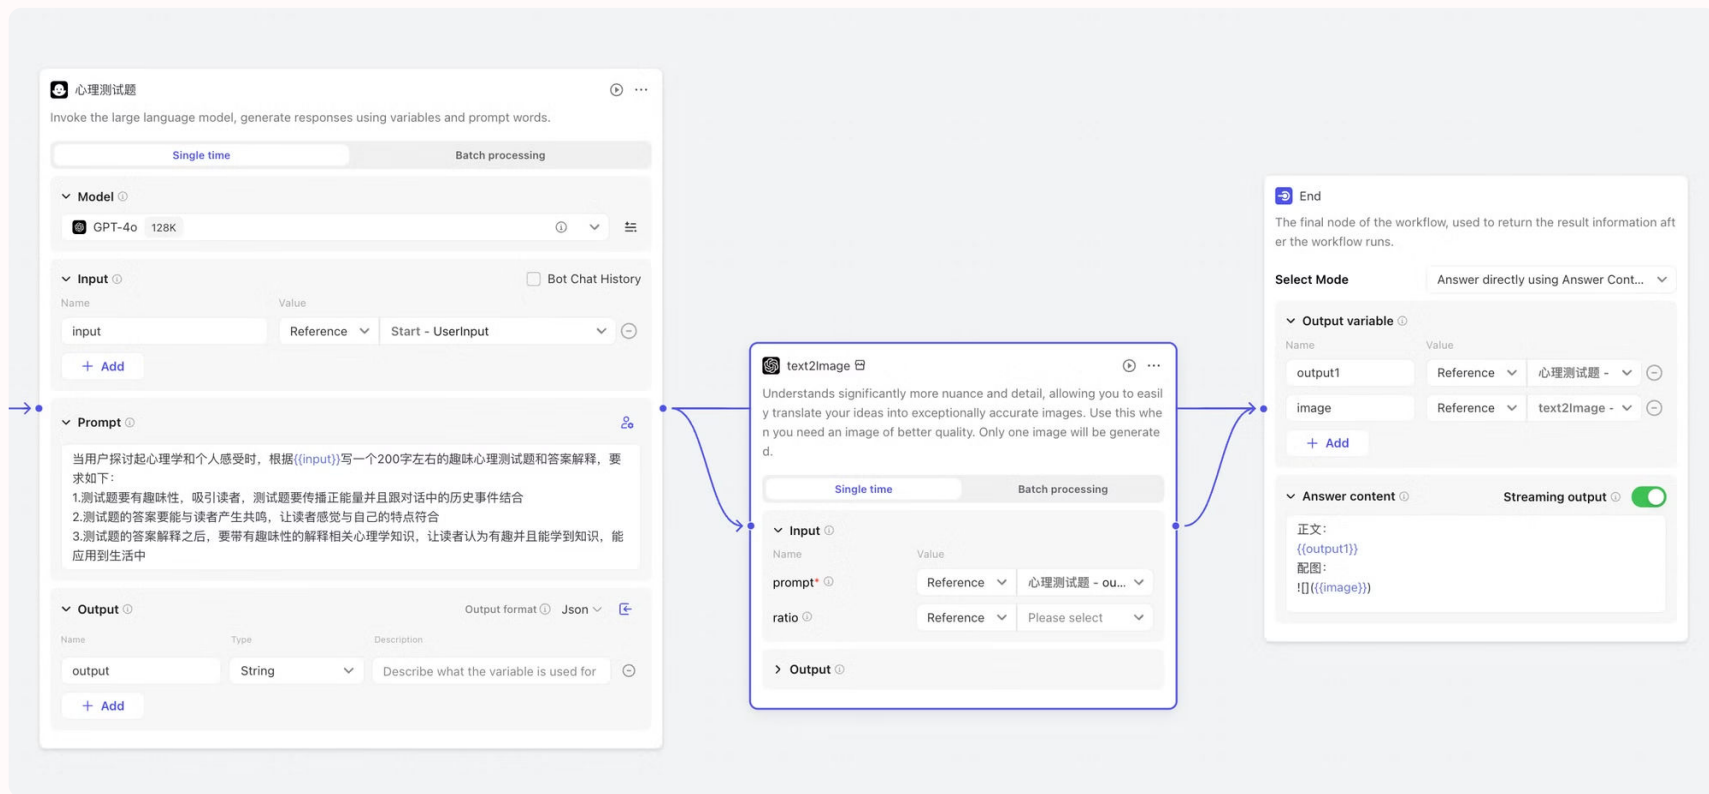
心理测试题

Invoke the large language model, generate responses using variables and prompt words.

Single time | Batch processing

Model
GPT-4o 128K

Input
Bot Chat History
Name | Value
input | Reference | Start - UserInput
+ Add

Prompt
当用户探讨起心理学和个人感受时，根据{{input}}写一个200字左右的趣味心理测试题和答案解释，要求如下：
1.测试题要有趣味性，吸引读者，测试题要传播正能量并且跟对话中的历史事件结合
2.测试题的答案要能与读者产生共鸣，让读者感觉与自己的特点符合
3.测试题的答案解释之后，要带有趣味性的解释相关心理学知识，让读者认为有趣并且能学到知识，能应用到生活中

Output
Output format Json
Name | Type | Description
output | String | Describe what the variable is used for
+ Add

text2Image

Understands significantly more nuance and detail, allowing you to easily translate your ideas into exceptionally accurate images. Use this when you need an image of better quality. Only one image will be generated.

Single time | Batch processing

Input
Name | Value
prompt* | Reference | 心理测试题 - ou...
ratio | Reference | Please select

Output

End

The final node of the workflow, used to return the result information after the workflow runs.

Select Mode | Answer directly using Answer Cont...

Output variable
Name | Value
output1 | Reference | 心理测试题 -
image | Reference | text2Image -
+ Add

Answer content | Streaming output
正文:
{{output1}}
配图:
![]({{image}})